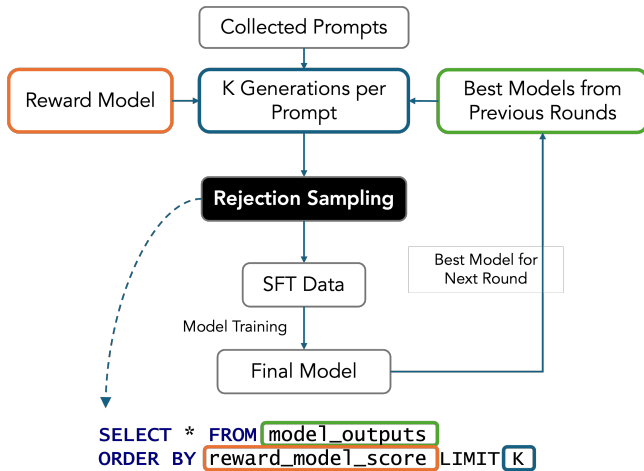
Collected Prompts

Reward Model

K Generations per Prompt

Best Models from Previous Rounds

Rejection Sampling

Best Model for Next Round

SFT Data

Model Training

Final Model

SELECT * FROM model_outputs
ORDER BY reward_model_score LIMIT K